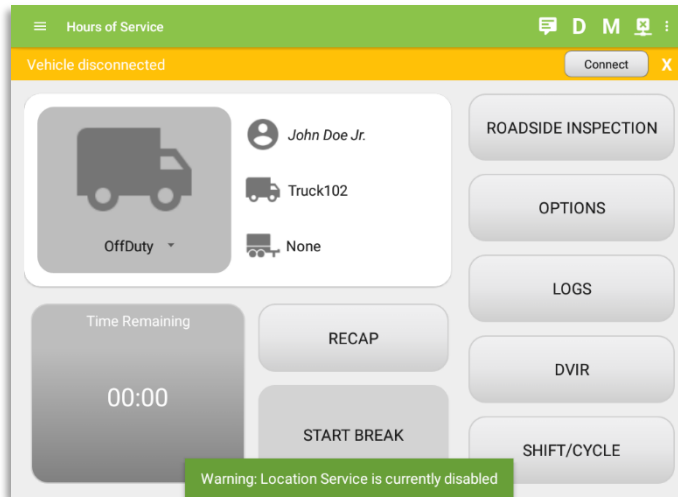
Hours of Service

D M

Vehicle disconnected

Connect

X

OffDuty

John Doe Jr.

Truck102

None

ROADSIDE INSPECTION

OPTIONS

LOGS

Time Remaining

00:00

RECAP

START BREAK

DVIR

SHIFT/CYCLE

Warning: Location Service is currently disabled